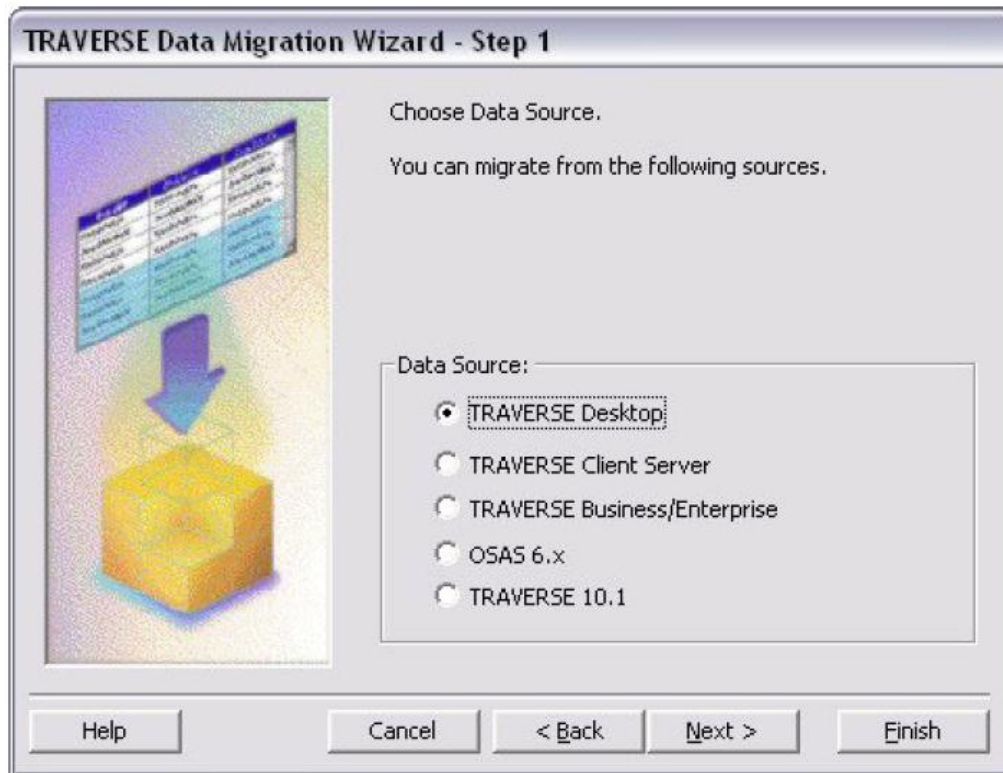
TRAVERSE Data Migration Wizard - Step 1

Choose Data Source.

You can migrate from the following sources.

Data Source:

TRAVERSE Desktop

TRAVERSE Client Server

TRAVERSE Business/Enterprise

OSAS 6.x

TRAVERSE 10.1

Help

Cancel

< Back

Next >

Finish